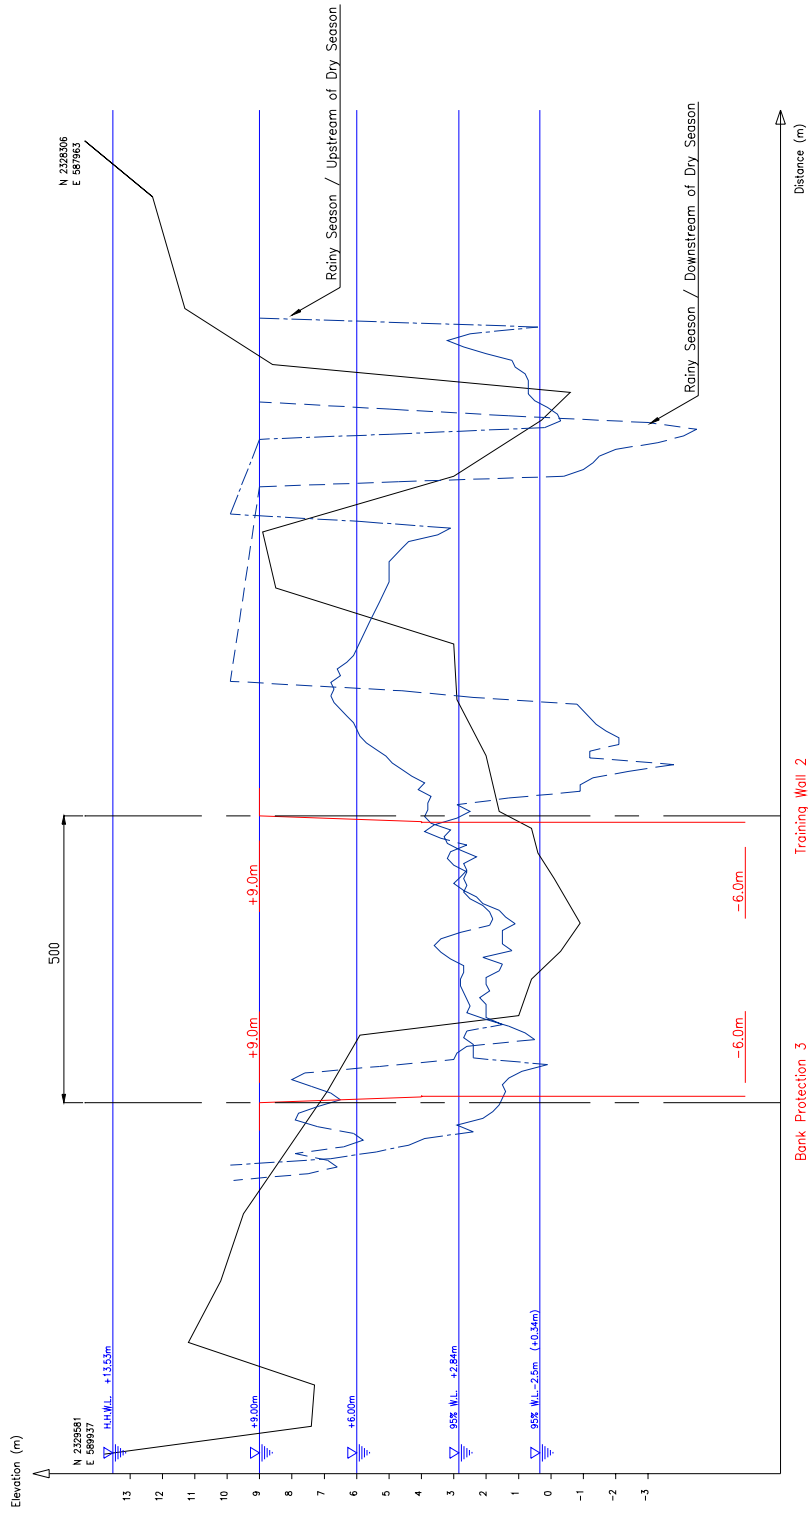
Elevation (m)

13
12
11
10
9
8
7
6
5
4
3
2
1
0
−1
−2
−3

N 2329581
E 589937

H.H.W.L. +13.53m

+9.00m

+6.00m

95% W.L. +2.84m

95% W.L. −2.5m (+0.34m)

500

+9.0m

+9.0m

−6.0m

−6.0m

Bank Protection 3

Training Wall 2

Rainy Season / Upstream of Dry Season

Rainy Season / Downstream of Dry Season

N 2328306
E 587963

Distance (m)